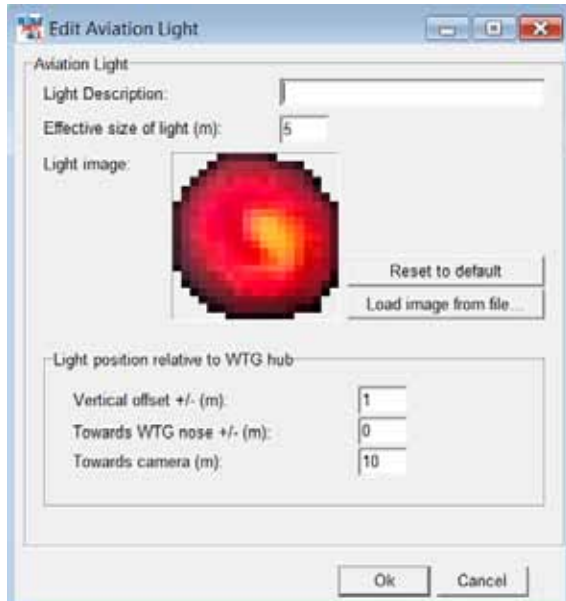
Edit Aviation Light

Aviation Light

Light Description:

Effective size of light (m): 5

Light image:

Reset to default

Load image from file...

Light position relative to WTG hub

Vertical offset +/- (m): 1

Towards WTG nose +/- (m): 0

Towards camera (m): 10

Ok

Cancel